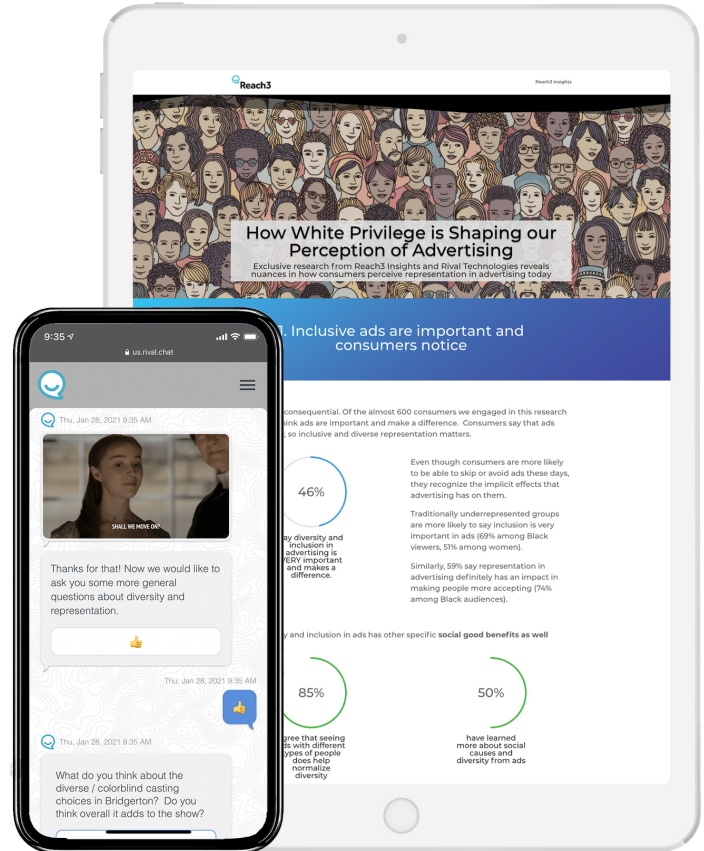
Reach3

Reach3 Insights

How White Privilege is Shaping our Perception of Advertising

Exclusive research from Reach3 Insights and Rival Technologies reveals nuances in how consumers perceive representation in advertising today

1. Inclusive ads are important and consumers notice

consequential. Of the almost 600 consumers we engaged in this research think ads are important and make a difference. Consumers say that ads , so inclusive and diverse representation matters.

46%

say diversity and inclusion in advertising is VERY important and makes a difference.

Even though consumers are more likely to be able to skip or avoid ads these days, they recognize the implicit effects that advertising has on them.

Traditionally underrepresented groups are more likely to say inclusion is very important in ads (69% among Black viewers, 51% among women).

Similarly, 59% say representation in advertising definitely has an impact in making people more accepting (74% among Black audiences).

y and inclusion in ads has other specific social good benefits as well

85%

gree that seeing ds with different types of people does help normalize diversity

50%

have learned more about social causes and diversity from ads

9:35

us.rival.chat

Thu, Jan 28, 2021 9:35 AM

SHALL WE MOVE ON?

Thanks for that! Now we would like to ask you some more general questions about diversity and representation.

👍

Thu, Jan 28, 2021 9:35 AM

👍

Thu, Jan 28, 2021 9:35 AM

What do you think about the diverse / colorblind casting choices in Bridgerton? Do you think overall it adds to the show?